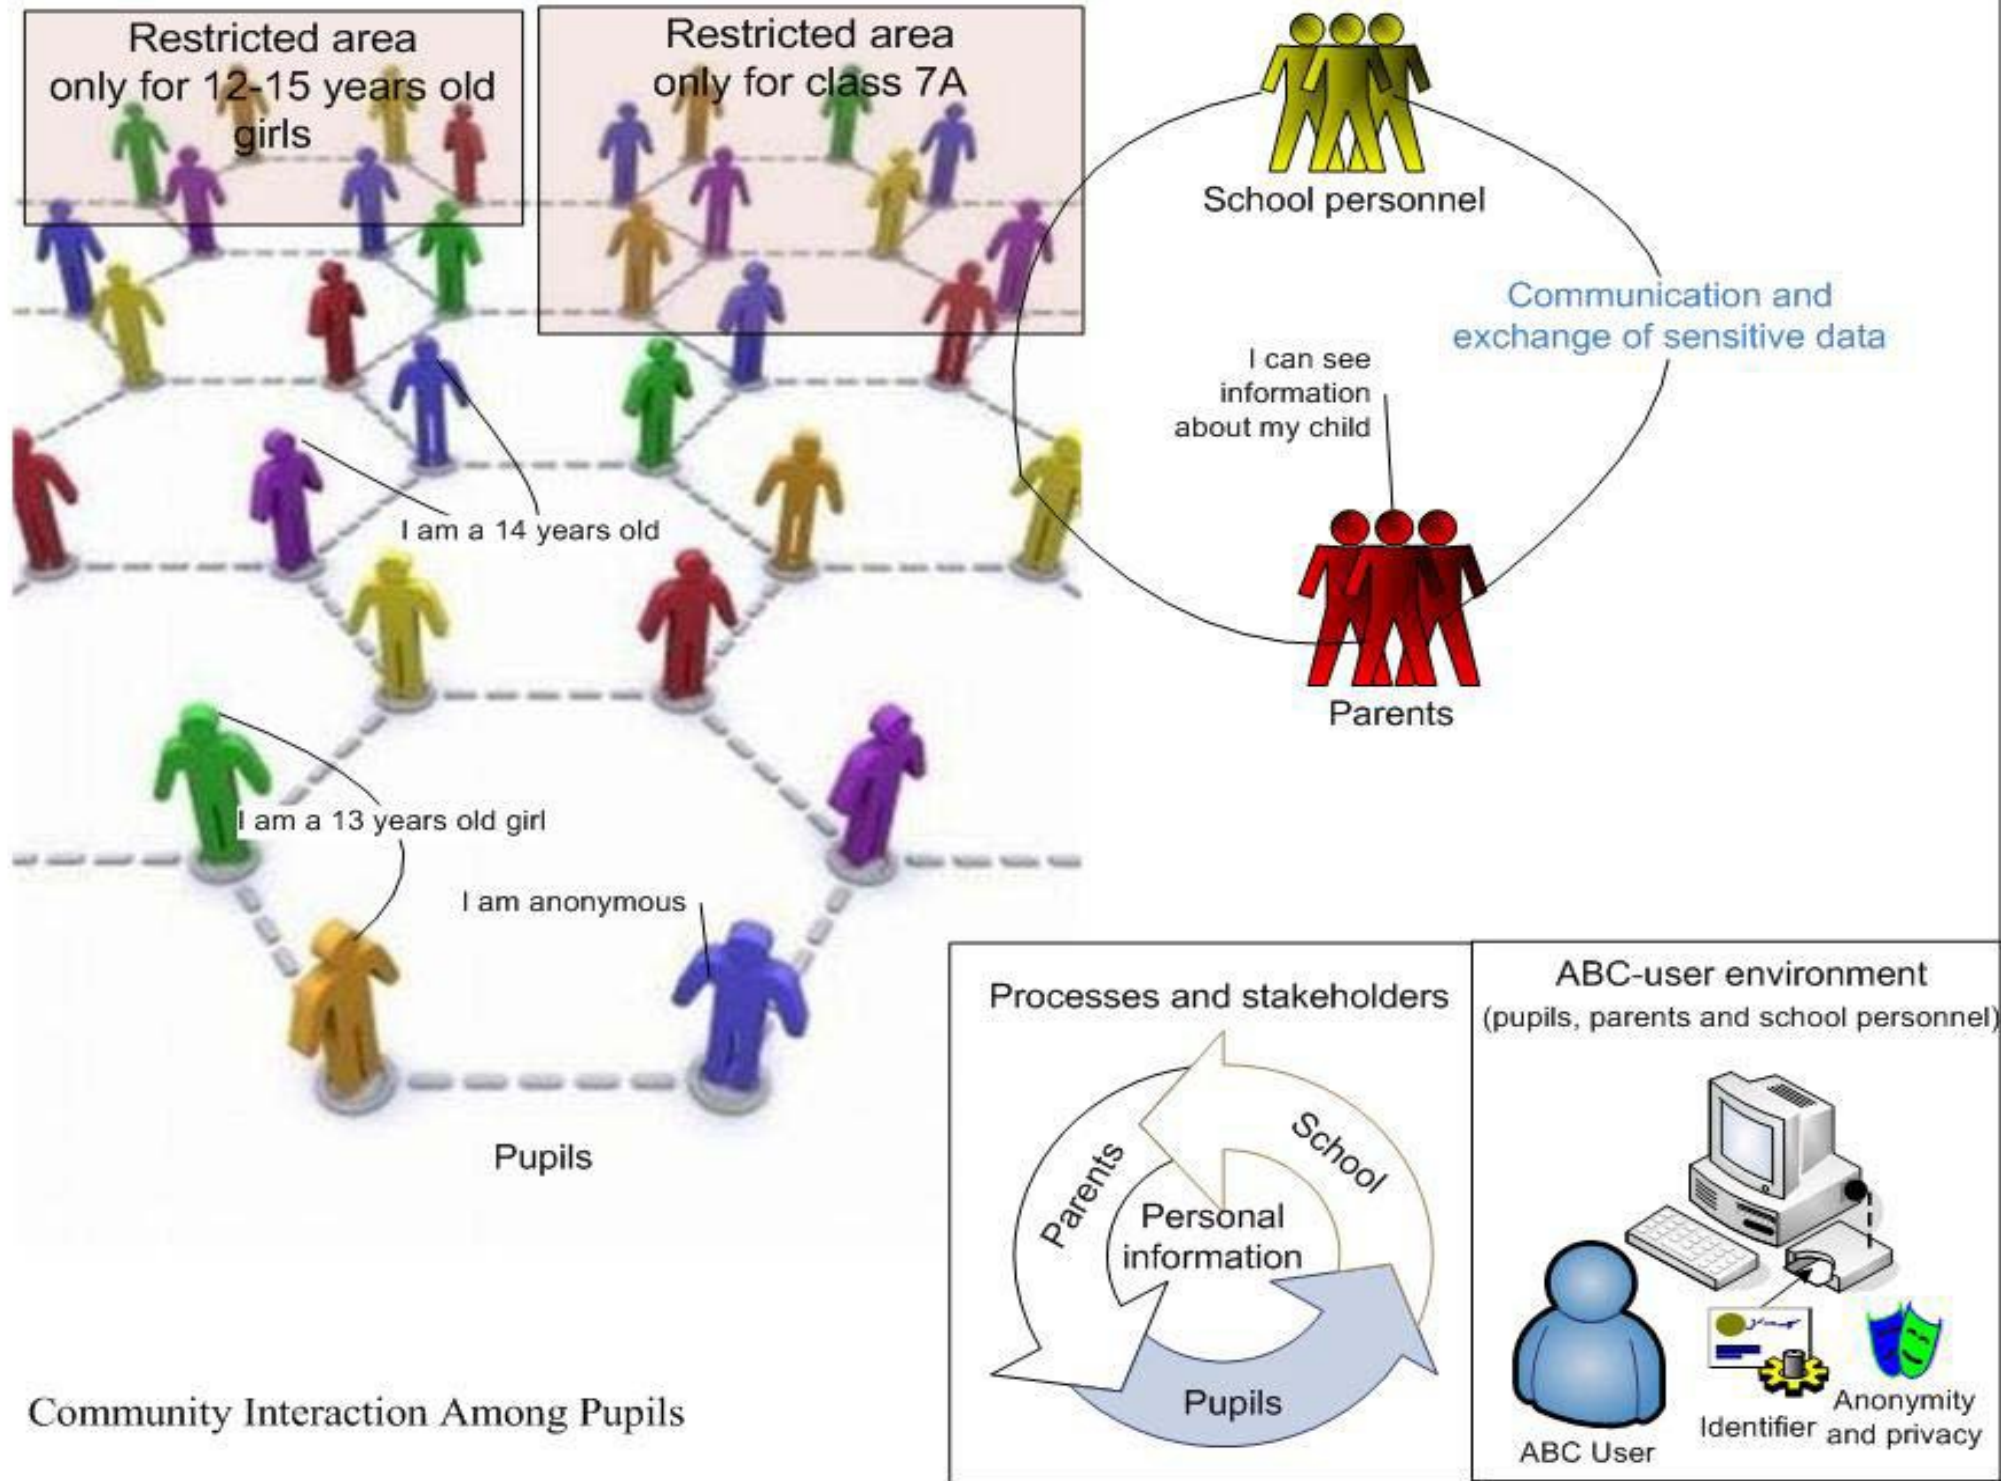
Restricted area only for 12-15 years old girls

Restricted area only for class 7A

School personnel

Communication and exchange of sensitive data

I can see information about my child

Parents

I am a 14 years old

I am a 13 years old girl

I am anonymous

Pupils

Community Interaction Among Pupils

Processes and stakeholders

Parents

School

Personal information

Pupils

ABC-user environment
(pupils, parents and school personnel)

ABC User

Identifier

Anonymity and privacy